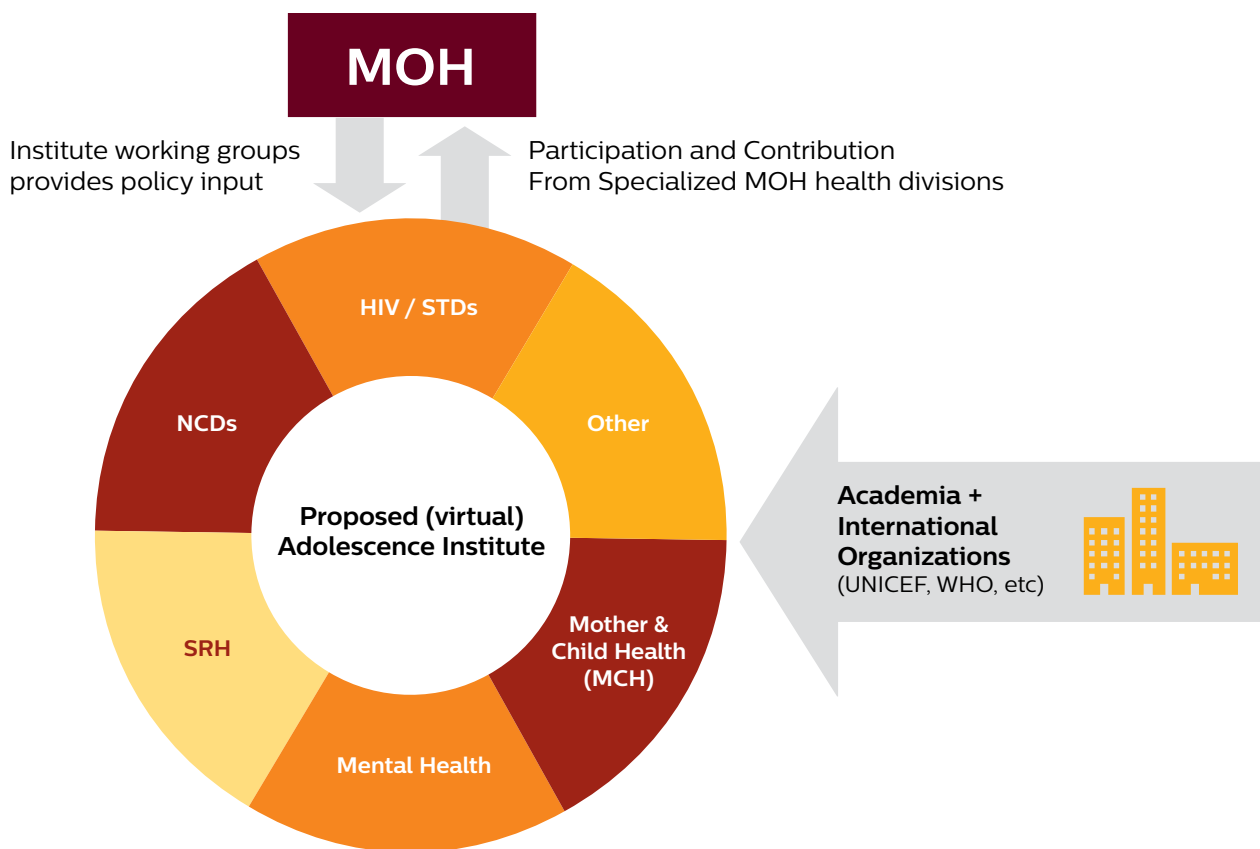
MOH

Institute working groups provides policy input

Participation and Contribution From Specialized MOH health divisions

HIV / STDs

NCDs

Other

Proposed (virtual) Adolescence Institute

SRH

Mother & Child Health (MCH)

Mental Health

Academia + International Organizations (UNICEF, WHO, etc)